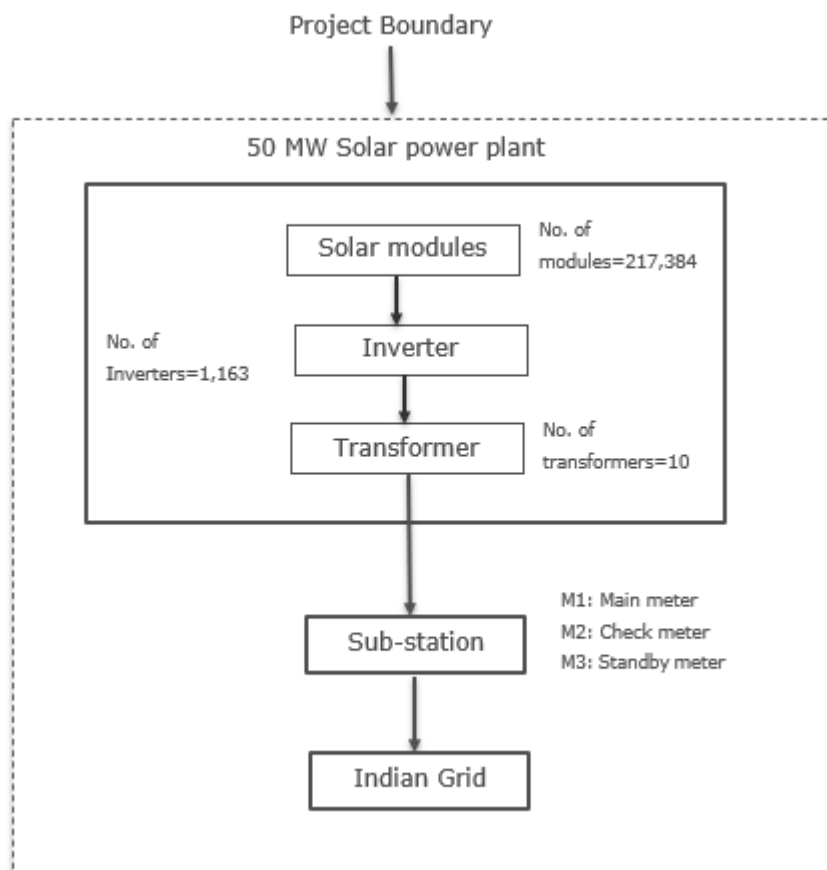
Project Boundary

50 MW Solar power plant

Solar modules

No. of modules=217,384

No. of Inverters=1,163

Inverter

Transformer

No. of transformers=10

M1: Main meter
M2: Check meter
M3: Standby meter

Sub-station

Indian Grid